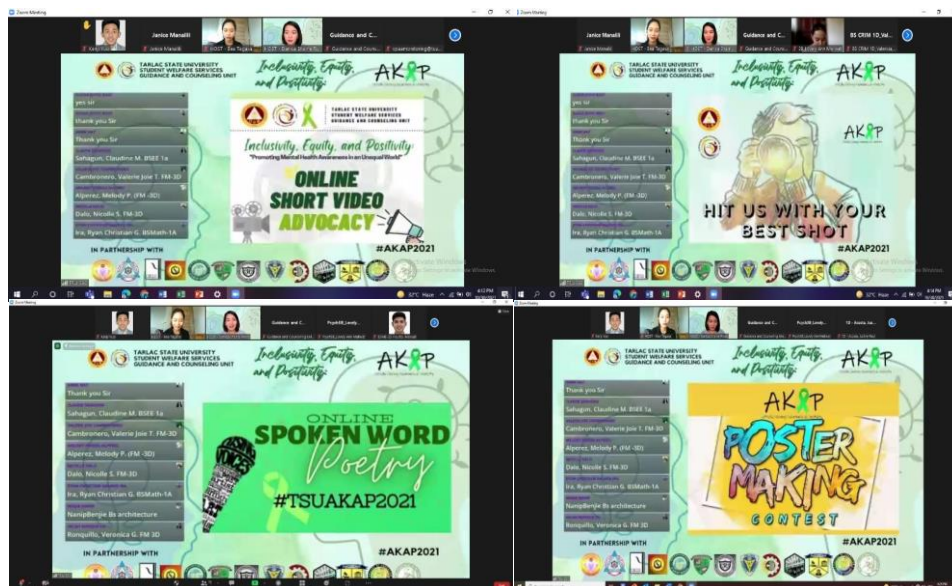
Zoom Meeting

Janica Manalili

Guidance and C...

TARLAC STATE UNIVERSITY
STUDENT WELFARE SERVICES
GUIDANCE AND COUNSELING UNIT

Inclusivity, Equity, and Positivity

AKAP

yes sir

Thank you Sir

Thank you Sir

Sahagun, Claudine M. BSEE 1a

Cambronero, Valerie Joie T. FM-3D

Alperez, Melody P. (FM -3D)

Dale, Nicolle S. FM-3D

Ira, Ryan Christian G. BSMath-1A

TARLAC STATE UNIVERSITY
STUDENT WELFARE SERVICES
GUIDANCE AND COUNSELING UNIT

Inclusivity, Equity, and Positivity
"Promoting Mental Health Awareness in an Unequal World"

ONLINE SHORT VIDEO ADVOCACY

IN PARTNERSHIP WITH

#AKAP2021

Janica Manalili

Guidance and C...

BS CRIM 1D_Val...

TARLAC STATE UNIVERSITY
STUDENT WELFARE SERVICES
GUIDANCE AND COUNSELING UNIT

Inclusivity, Equity, and Positivity

AKAP

yes sir

Thank you Sir

Thank you Sir

Sahagun, Claudine M. BSEE 1a

Cambronero, Valerie Joie T. FM-3D

Alperez, Melody P. (FM -3D)

Dale, Nicolle S. FM-3D

Ira, Ryan Christian G. BSMath-1A

AKAP

HIT US WITH YOUR BEST SHOT

IN PARTNERSHIP WITH

#AKAP2021

Guidance and C...

TARLAC STATE UNIVERSITY
STUDENT WELFARE SERVICES
GUIDANCE AND COUNSELING UNIT

Inclusivity, Equity, and Positivity

AKAP

Thank you Sir

Sahagun, Claudine M. BSEE 1a

Cambronero, Valerie Joie T. FM-3D

Alperez, Melody P. (FM -3D)

Dale, Nicolle S. FM-3D

Ira, Ryan Christian G. BSMath-1A

NanipBenjie Bs architecture

Ronquillo, Veronica G. FM 3D

ONLINE SPOKEN WORD Poetry

#TSUAKAP2021

IN PARTNERSHIP WITH

#AKAP2021

TARLAC STATE UNIVERSITY
STUDENT WELFARE SERVICES
GUIDANCE AND COUNSELING UNIT

Inclusivity, Equity, and Positivity

AKAP

Thank you Sir

Sahagun, Claudine M. BSEE 1a

Cambronero, Valerie Joie T. FM-3D

Alperez, Melody P. (FM -3D)

Dale, Nicolle S. FM-3D

Ira, Ryan Christian G. BSMath-1A

NanipBenjie Bs architecture

Ronquillo, Veronica G. FM 3D

AKAP

POSTER MAKING CONTEST

IN PARTNERSHIP WITH

#AKAP2021